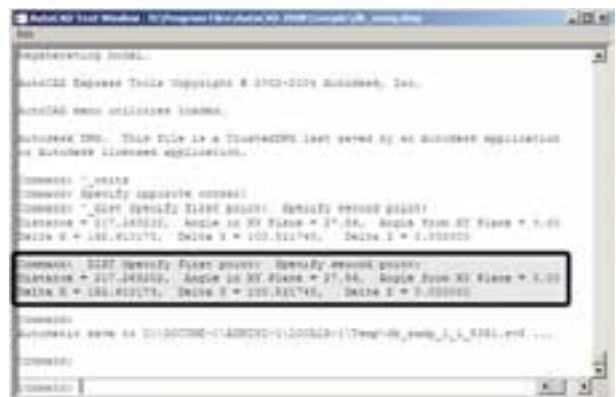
AutoCAD Text Window - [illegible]

Edit

Regenerating model.

AutoCAD Express Tools Copyright © 2002-2004 Autodesk, Inc.

AutoCAD menu utilities loaded.

Autodesk DWG. This file is a TrustedDWG last saved by an Autodesk application or Autodesk licensed application.

Command: _units
Command: Specify opposite corner:
Command: _dist Specify first point: Specify second point:
Distance = 217.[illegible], Angle in XY Plane = 27.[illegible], Angle from XY Plane = 0.00
Delta X = 192.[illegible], Delta Y = 100.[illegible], Delta Z = 0.00000

Command: DIST Specify first point: Specify second point:
Distance = 217.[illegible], Angle in XY Plane = 27.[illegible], Angle from XY Plane = 0.00
Delta X = 192.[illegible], Delta Y = 100.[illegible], Delta Z = 0.00000

Command:
Automatic save to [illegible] ...

Command:

Command: